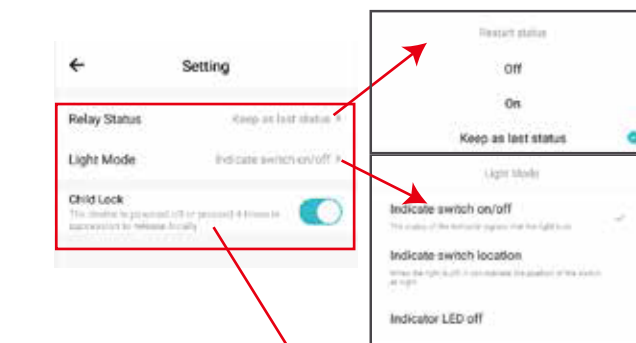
←

Setting

Relay Status

Keep as last status >

Light Mode

Indicate switch on/off >

Child Lock

This device is powered off or pressed 4 times to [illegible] to release locally

Restart status

Off

On

Keep as last status

Light Mode

Indicate switch on/off

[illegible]

Indicate switch location

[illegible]

Indicator LED off